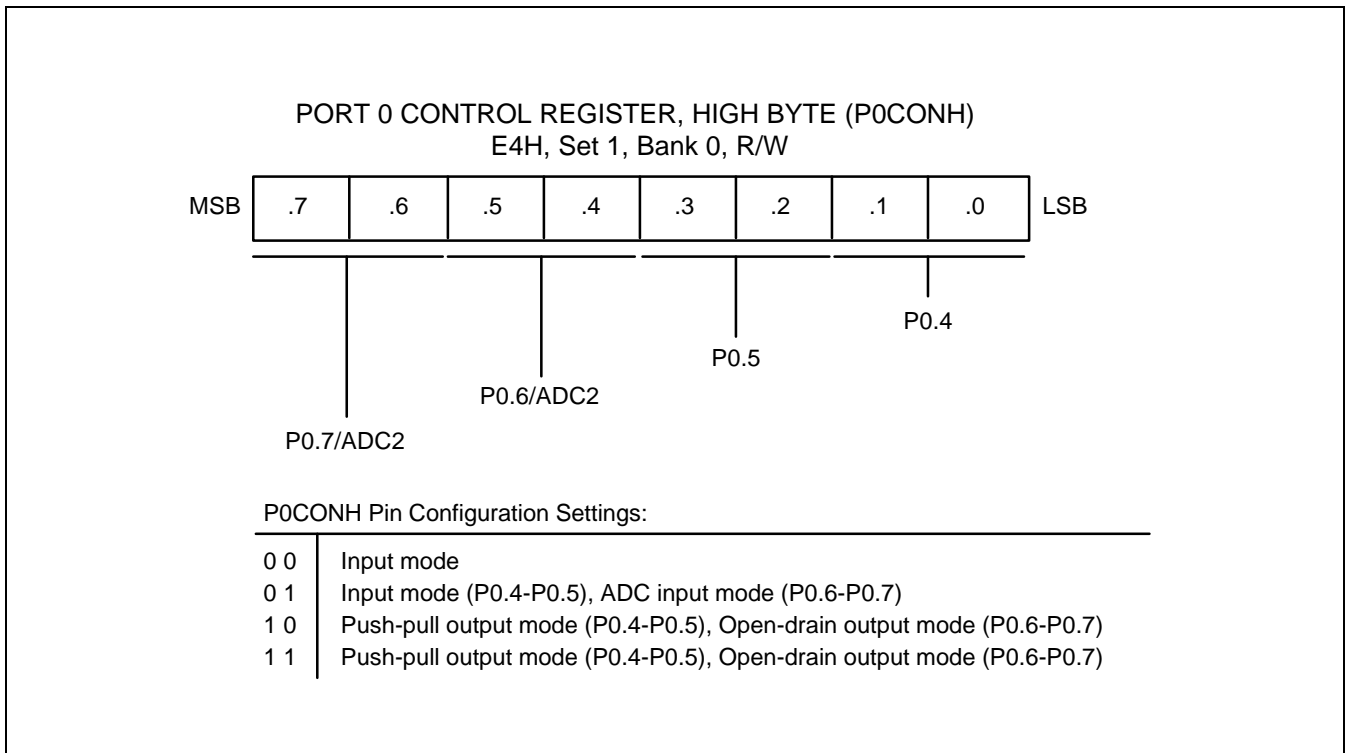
PORT 0 CONTROL REGISTER, HIGH BYTE (P0CONH)
E4H, Set 1, Bank 0, R/W

| MSB | .7 | .6 | .5 | .4 | .3 | .2 | .1 | .0 | LSB |
|---|---|---|---|---|---|---|---|---|---|

P0.4

P0.5

P0.6/ADC2

P0.7/ADC2

P0CONH Pin Configuration Settings:

| | |
|---|---|
| 0 0 | Input mode |
| 0 1 | Input mode (P0.4-P0.5), ADC input mode (P0.6-P0.7) |
| 1 0 | Push-pull output mode (P0.4-P0.5), Open-drain output mode (P0.6-P0.7) |
| 1 1 | Push-pull output mode (P0.4-P0.5), Open-drain output mode (P0.6-P0.7) |